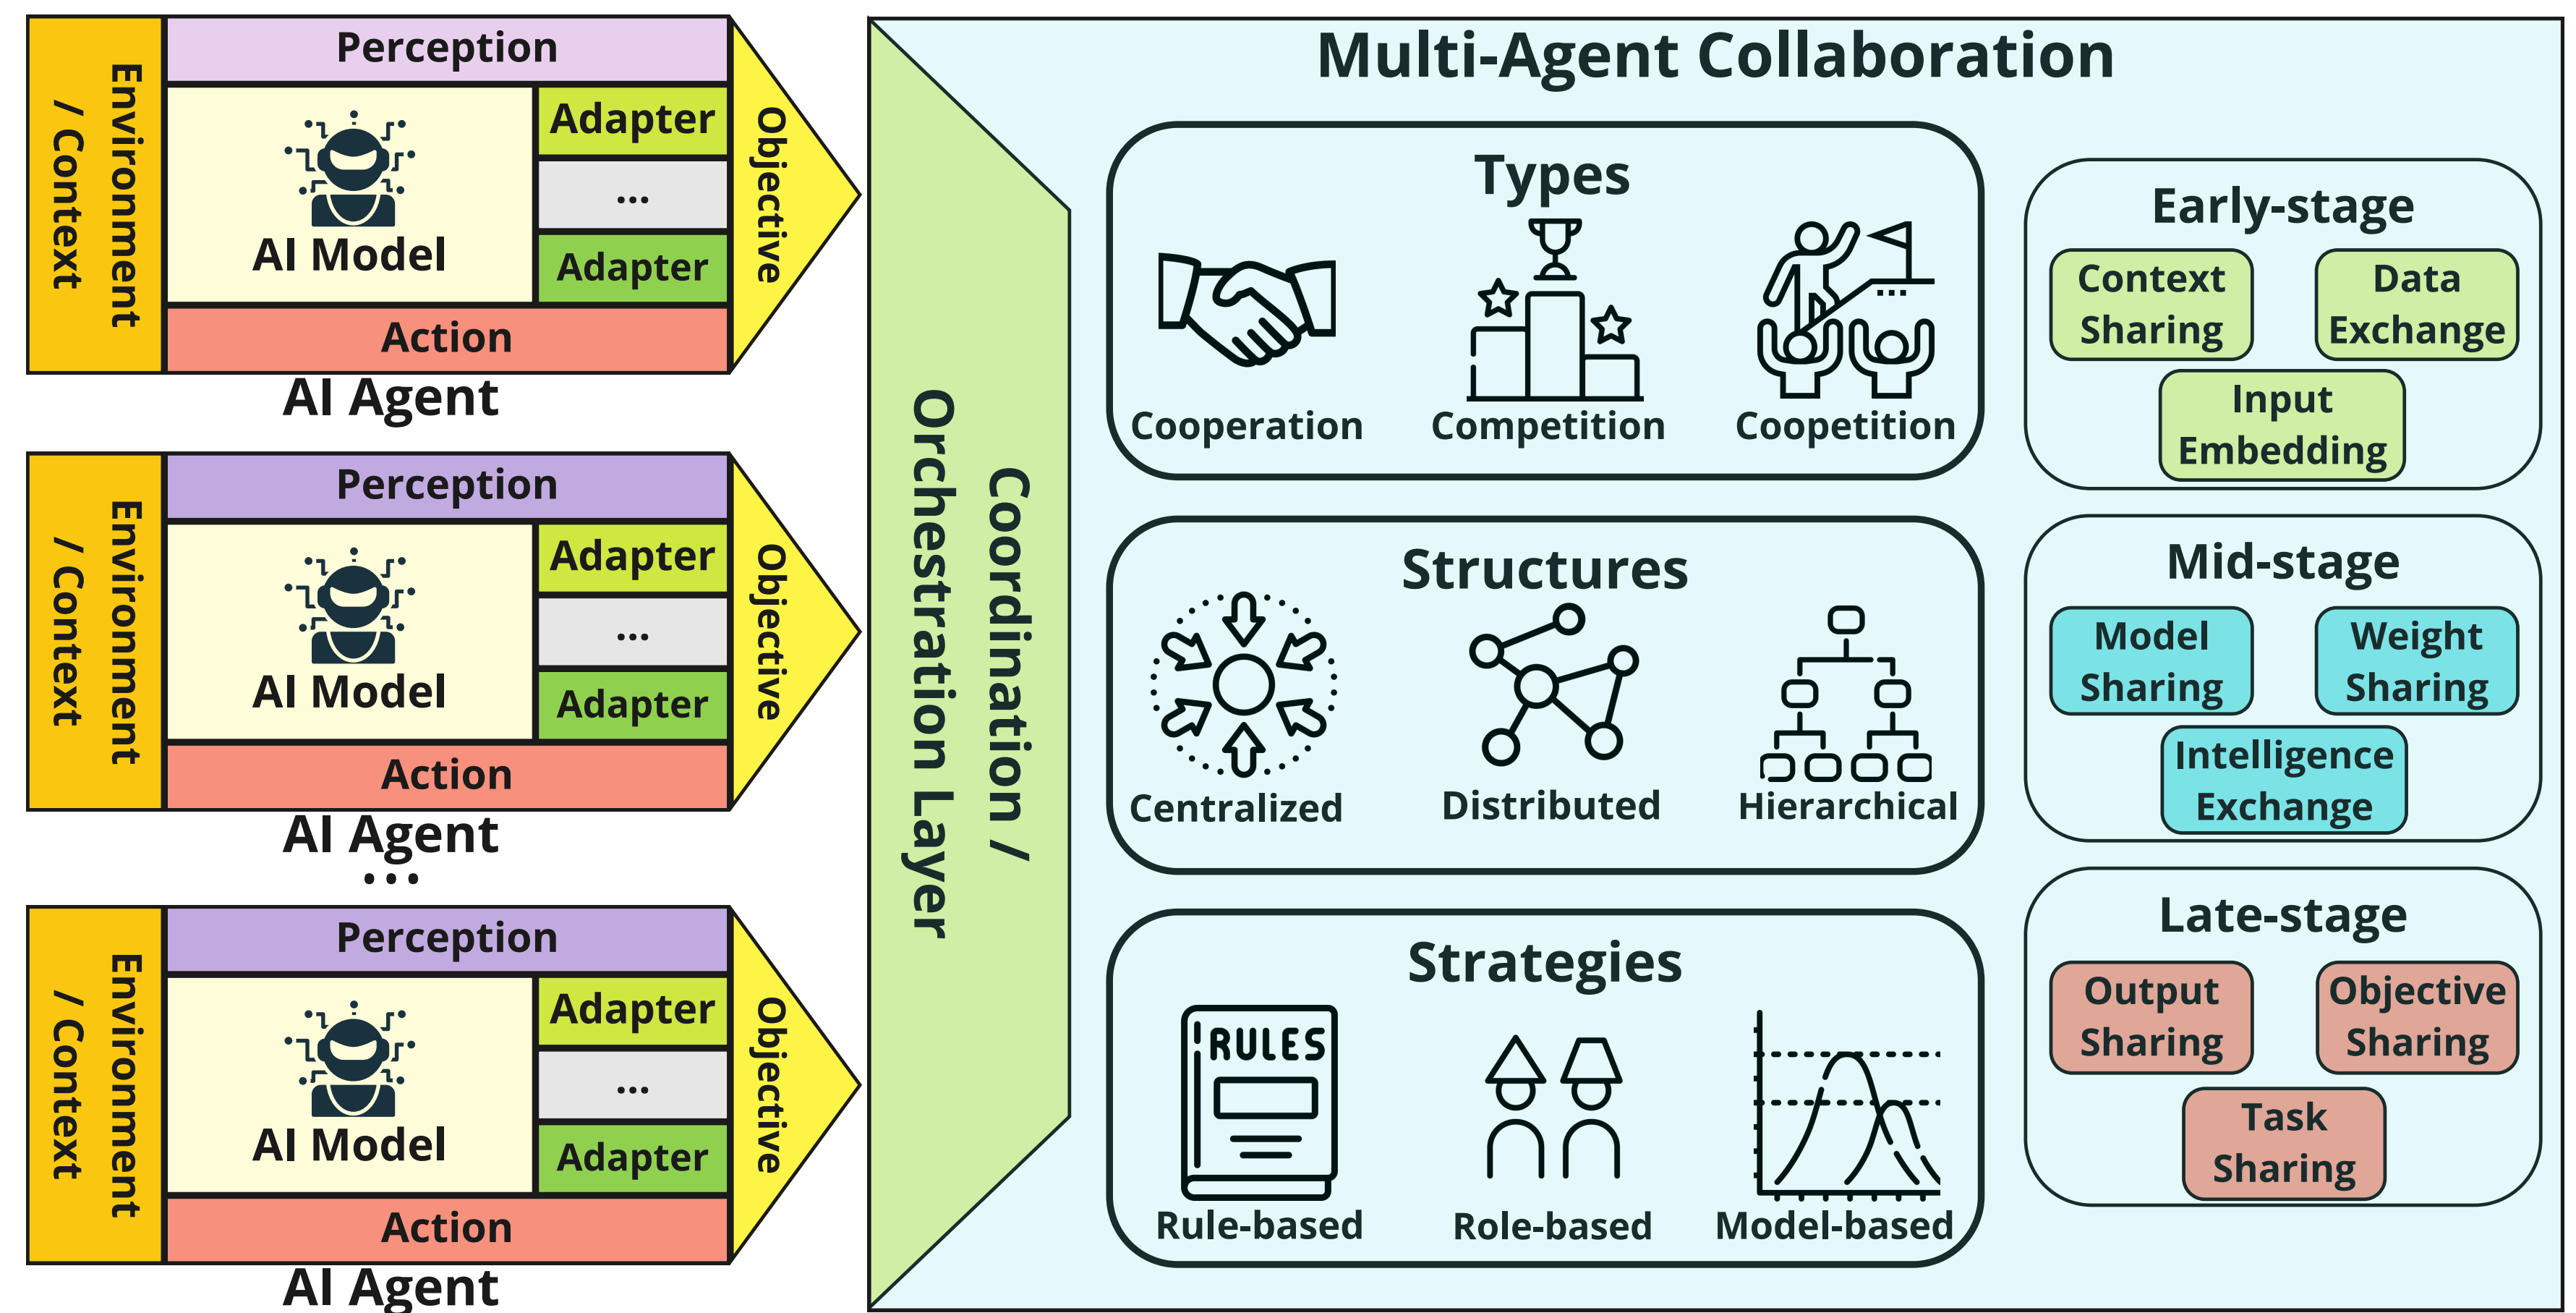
Environment / Context

Perception

AI Model

Adapter

...

Adapter

Action

Objective

AI Agent

Environment / Context

Perception

AI Model

Adapter

...

Adapter

Action

Objective

AI Agent

...

Environment / Context

Perception

AI Model

Adapter

...

Adapter

Action

Objective

AI Agent

Coordination / Orchestration Layer

Multi-Agent Collaboration

Types

Cooperation

Competition

Coopetition

Structures

Centralized

Distributed

Hierarchical

Strategies

RULES

Rule-based

Role-based

Model-based

Early-stage

Context Sharing

Data Exchange

Input Embedding

Mid-stage

Model Sharing

Weight Sharing

Intelligence Exchange

Late-stage

Output Sharing

Objective Sharing

Task Sharing